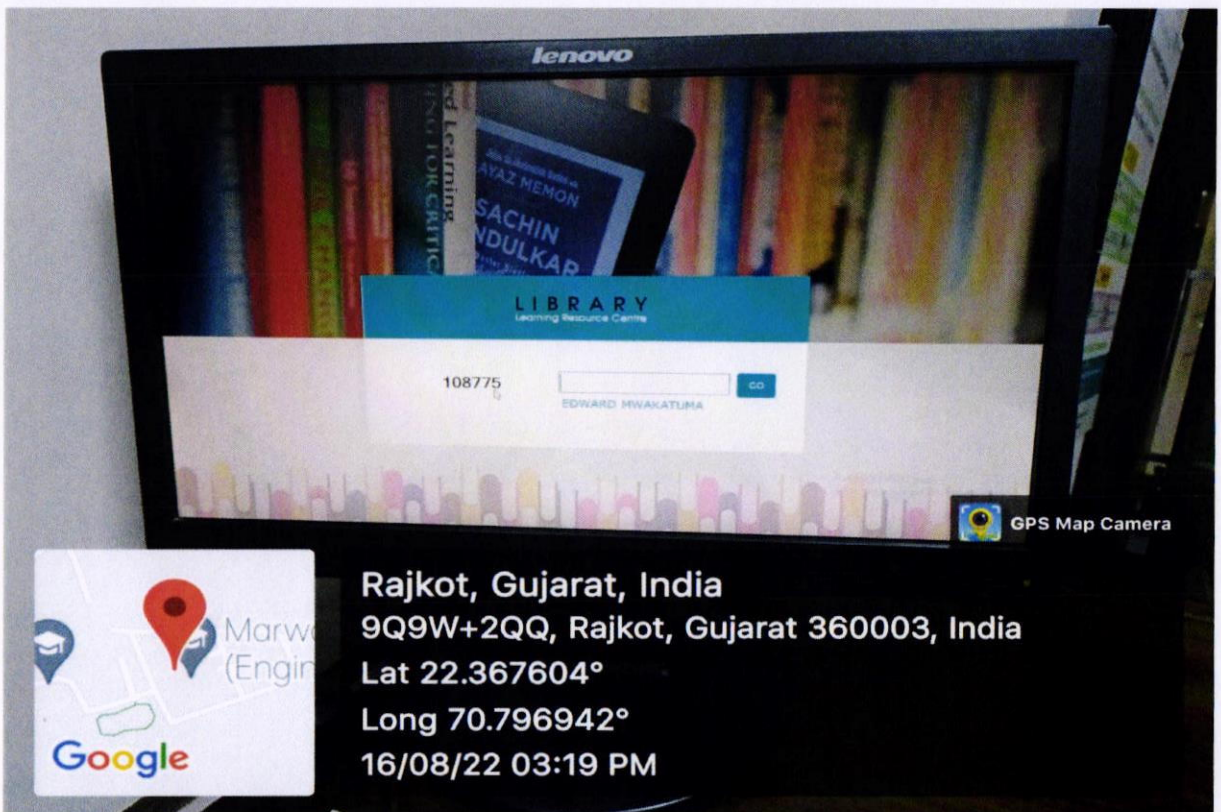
lenovo

ed Learning
ING FOR CRITIC

AYAZ MEMON
SACHIN
NDULKAR

LIBRARY
Learning Resource Centre

108775

GO

EDWARD MWAKATUMA

GPS Map Camera

Marw
(Engin

Google

Rajkot, Gujarat, India
9Q9W+2QQ, Rajkot, Gujarat 360003, India
Lat 22.367604°
Long 70.796942°
16/08/22 03:19 PM